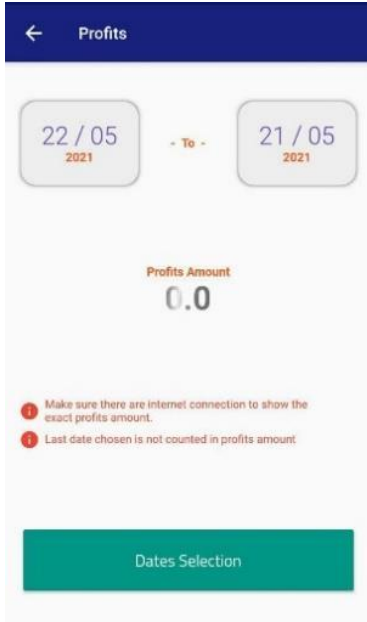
Profits

22 / 05
2021

- To -

21 / 05
2021

Profits Amount
0.0

Make sure there are internet connection to show the exact profits amount.

Last date chosen is not counted in profits amount

Dates Selection